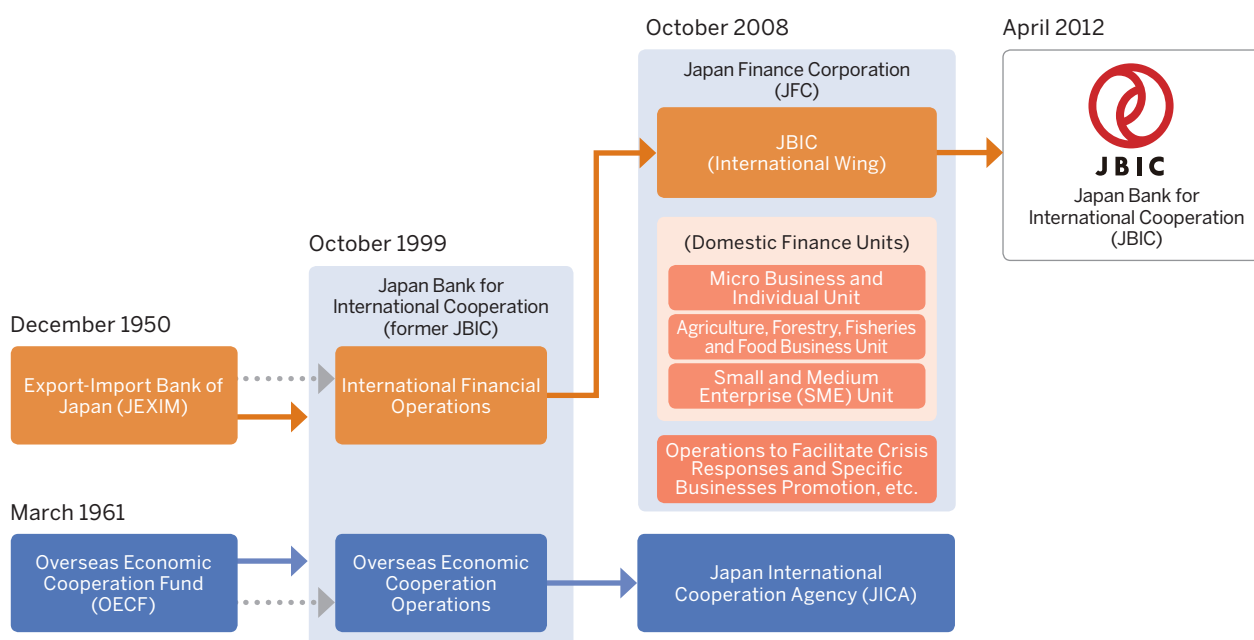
October 2008

April 2012

Japan Finance Corporation (JFC)

JBIC (International Wing)

JBIC
Japan Bank for International Cooperation (JBIC)

October 1999

(Domestic Finance Units)

Micro Business and Individual Unit

Agriculture, Forestry, Fisheries and Food Business Unit

Small and Medium Enterprise (SME) Unit

Operations to Facilitate Crisis Responses and Specific Businesses Promotion, etc.

Japan Bank for International Cooperation (former JBIC)

December 1950

Export-Import Bank of Japan (JEXIM)

International Financial Operations

March 1961

Overseas Economic Cooperation Fund (OECF)

Overseas Economic Cooperation Operations

Japan International Cooperation Agency (JICA)